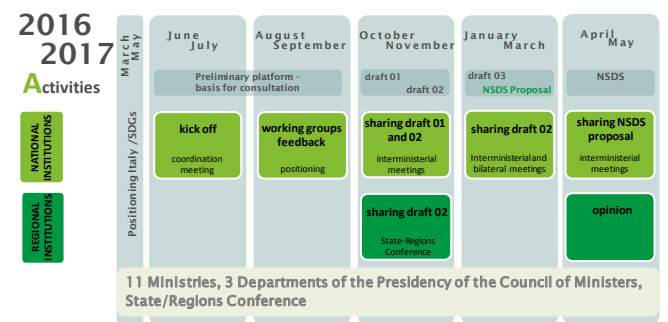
2016
2017
Activities

NATIONAL INSTITUTIONS

REGIONAL INSTITUTIONS

March
May

Positioning Italy /SDGs

June
July

August
September

October
November

January
March

April
May

Preliminary platform - basis for consultation

draft 01
draft 02

draft 03
NSDS Proposal

NSDS

kick off
coordination meeting

working groups feedback
positioning

sharing draft 01 and 02
interministerial meetings

sharing draft 02
Interministerial and bilateral meetings

sharing NSDS proposal
interministerial meetings

sharing draft 02
State-Regions Conference

opinion

11 Ministries, 3 Departments of the Presidency of the Council of Ministers, State/Regions Conference